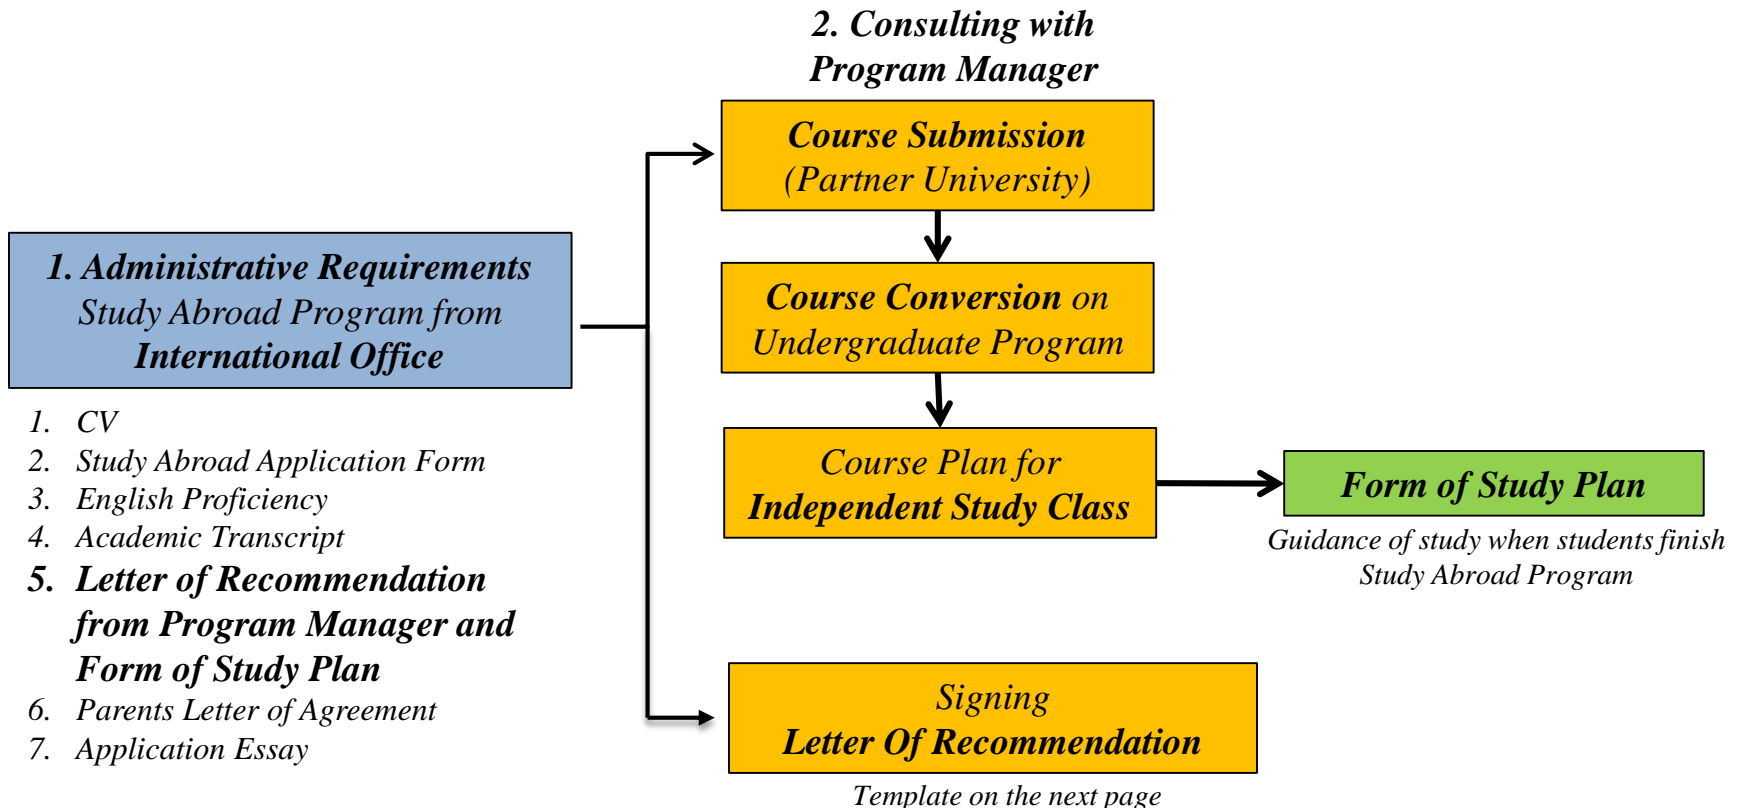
1. Administrative Requirements
Study Abroad Program from
International Office

1. CV
2. Study Abroad Application Form
3. English Proficiency
4. Academic Transcript
5. Letter of Recommendation from Program Manager and Form of Study Plan
6. Parents Letter of Agreement
7. Application Essay

2. Consulting with Program Manager

Course Submission
(Partner University)

Course Conversion on
Undergraduate Program

Course Plan for
Independent Study Class

Form of Study Plan

Guidance of study when students finish Study Abroad Program

Signing
Letter Of Recommendation

Template on the next page